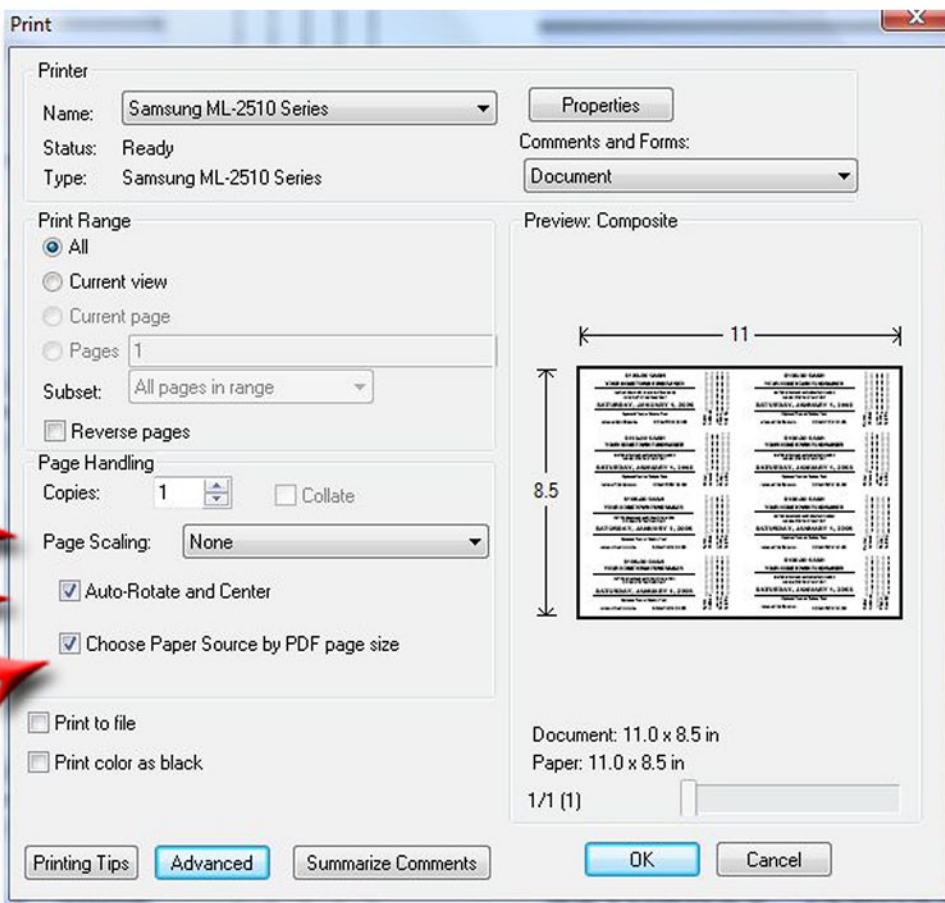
Print

Printer
Name: Samsung ML-2510 Series
Properties
Status: Ready
Comments and Forms:
Type: Samsung ML-2510 Series
Document

Print Range
All
Current view
Current page
Pages 1
Subset: All pages in range
Reverse pages

Preview: Composite
11
8.5

Page Handling
Copies: 1
Collate
Page Scaling: None
Auto-Rotate and Center
Choose Paper Source by PDF page size

Print to file
Print color as black

Document: 11.0 x 8.5 in
Paper: 11.0 x 8.5 in
1/1 (1)

Printing Tips
Advanced
Summarize Comments
OK
Cancel